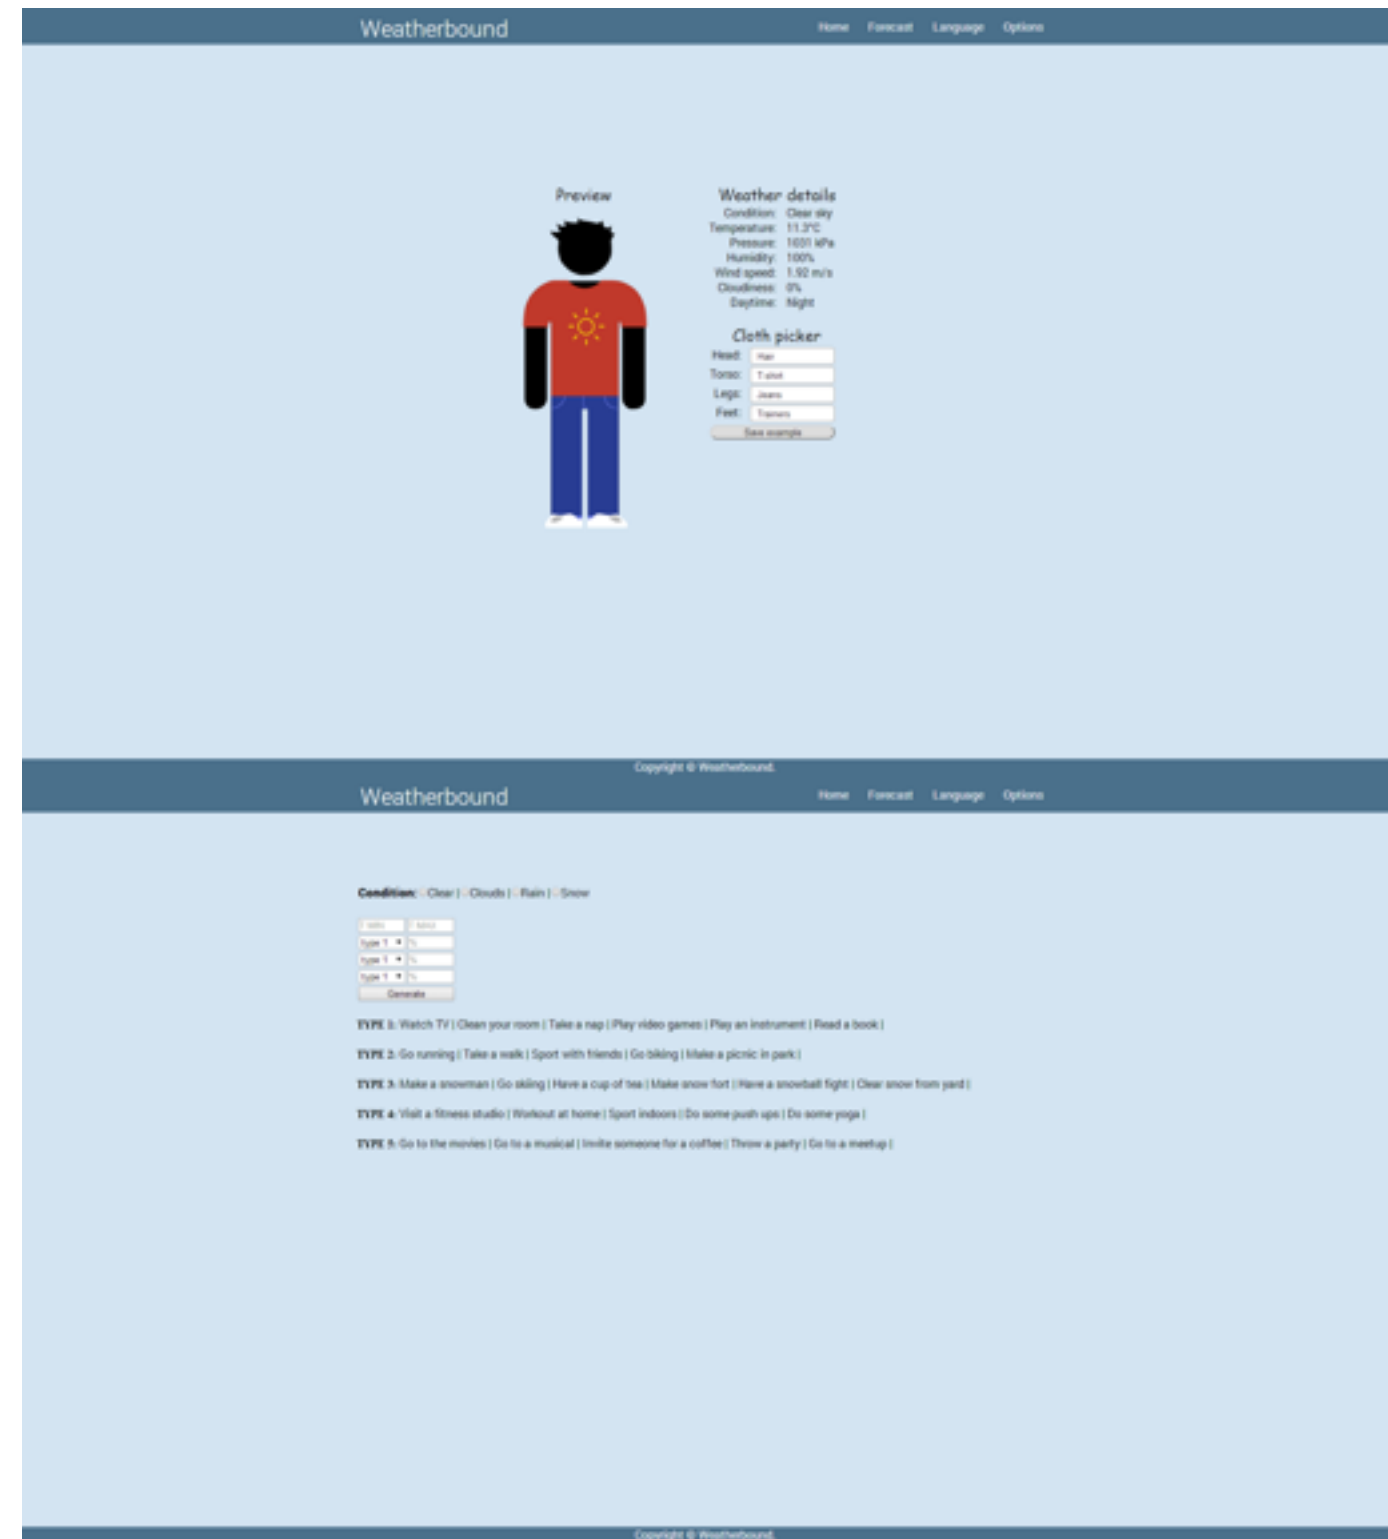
Weatherbound

Home Forecast Language Options

Preview

Weather details

Condition: Clear sky
Temperature: 11.3°C
Pressure: 1031 kPa
Humidity: 100%
Wind speed: 1.92 m/s
Cloudiness: 0%
Daytime: Night

Cloth picker

Head: Hair
Torso: T-shirt
Legs: Jeans
Feet: Trainers

Save example

Copyright © Weatherbound.

Weatherbound

Home Forecast Language Options

Condition: - Clear | - Clouds | - Rain | - Snow

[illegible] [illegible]
type 1 %
type 1 %
type 1 %
Generate

TYPE 1: Watch TV | Clean your room | Take a nap | Play video games | Play an instrument | Read a book |

TYPE 2: Go running | Take a walk | Sport with friends | Go biking | Make a picnic in park |

TYPE 3: Make a snowman | Go skiing | Have a cup of tea | Make snow fort | Have a snowball fight | Clear snow from yard |

TYPE 4: Visit a fitness studio | Workout at home | Sport indoors | Do some push ups | Do some yoga |

TYPE 5: Go to the movies | Go to a musical | Invite someone for a coffee | Throw a party | Go to a meetup |

Copyright © Weatherbound.